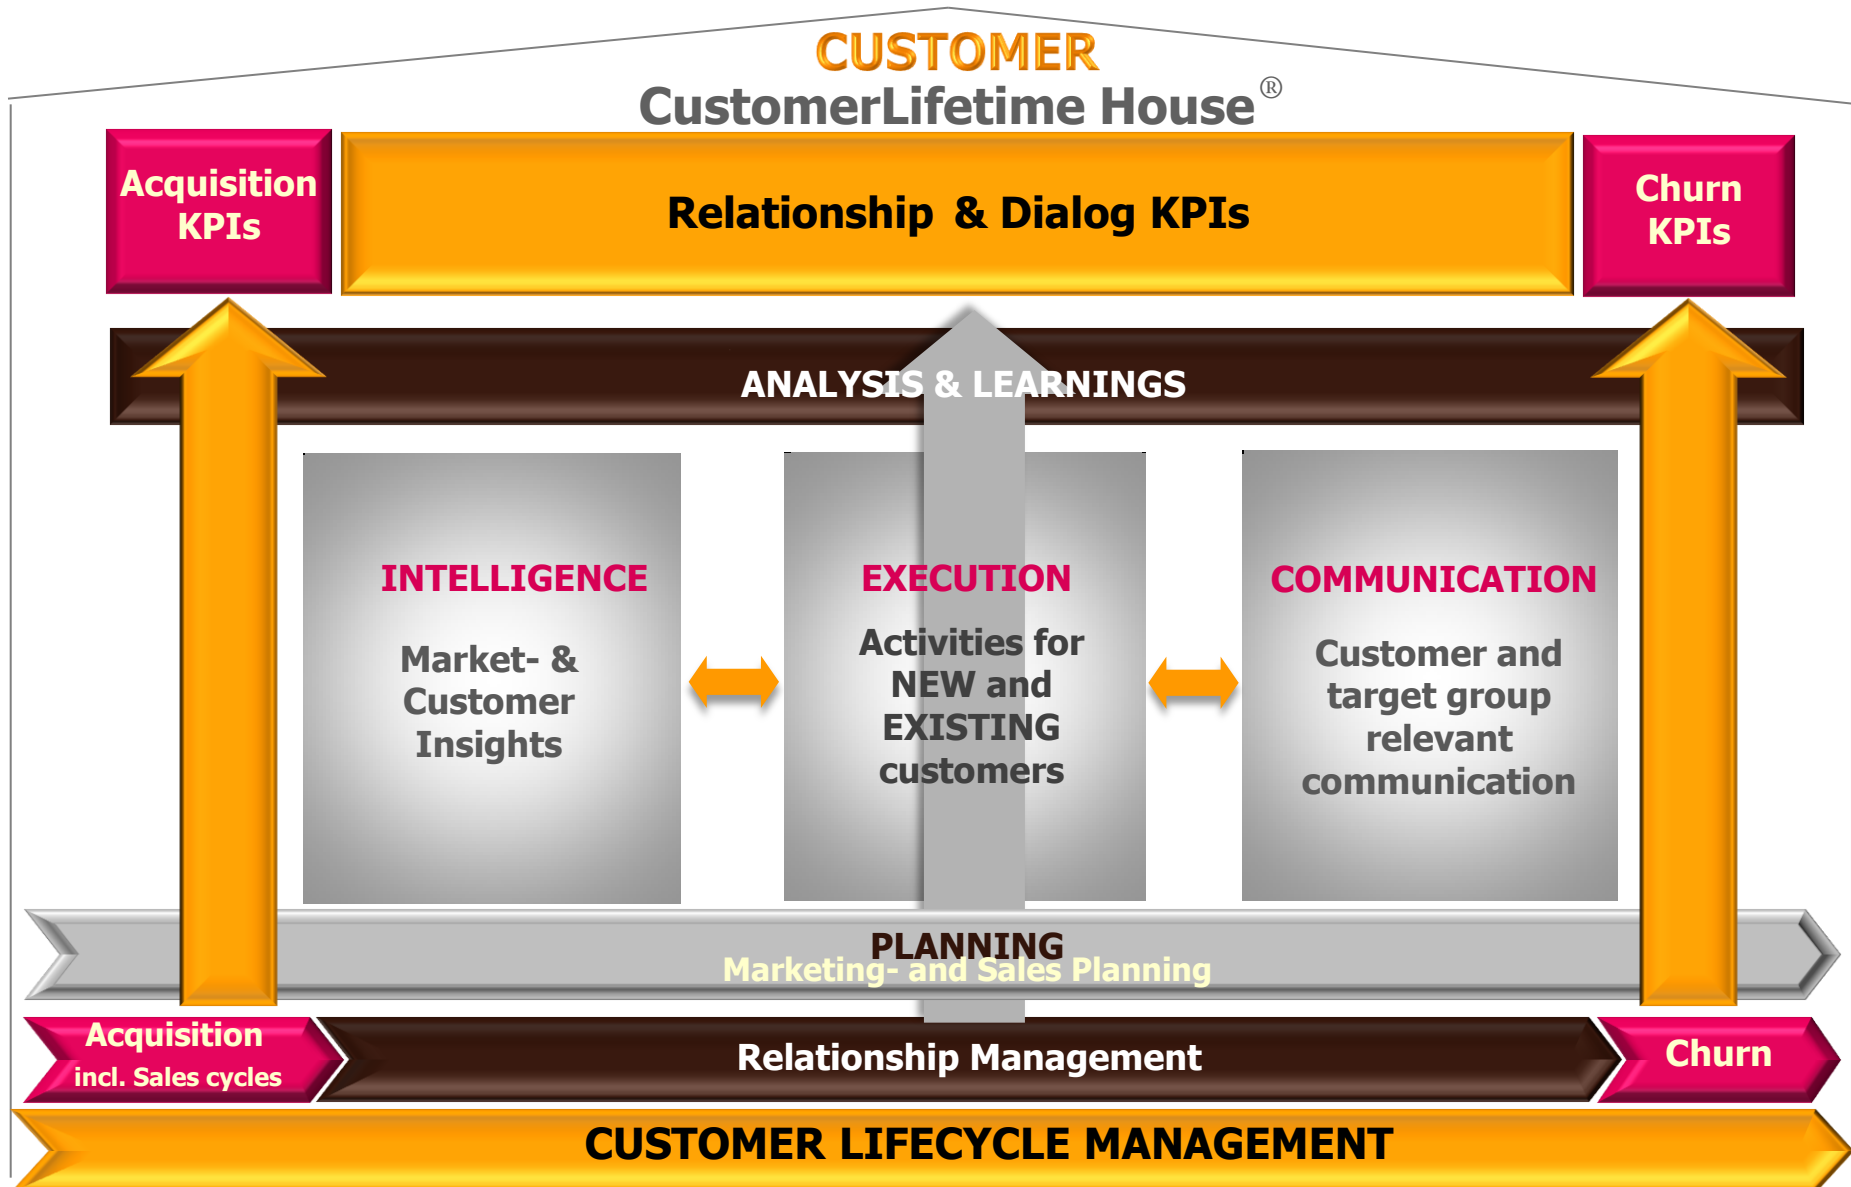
CUSTOMER
CustomerLifetime House®

Acquisition KPIs

Relationship & Dialog KPIs

Churn KPIs

ANALYSIS & LEARNINGS

INTELLIGENCE

Market- & Customer Insights

EXECUTION

Activities for NEW and EXISTING customers

COMMUNICATION

Customer and target group relevant communication

PLANNING
Marketing- and Sales Planning

Acquisition
incl. Sales cycles

Relationship Management

Churn

CUSTOMER LIFECYCLE MANAGEMENT